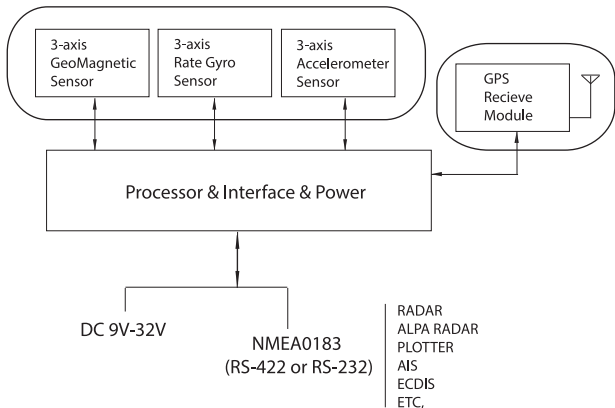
3-axis GeoMagnetic Sensor

3-axis Rate Gyro Sensor

3-axis Accelerometer Sensor

GPS Recieve Module

Processor & Interface & Power

DC 9V-32V

NMEA0183 (RS-422 or RS-232)

RADAR
ALPA RADAR
PLOTTER
AIS
ECDIS
ETC,